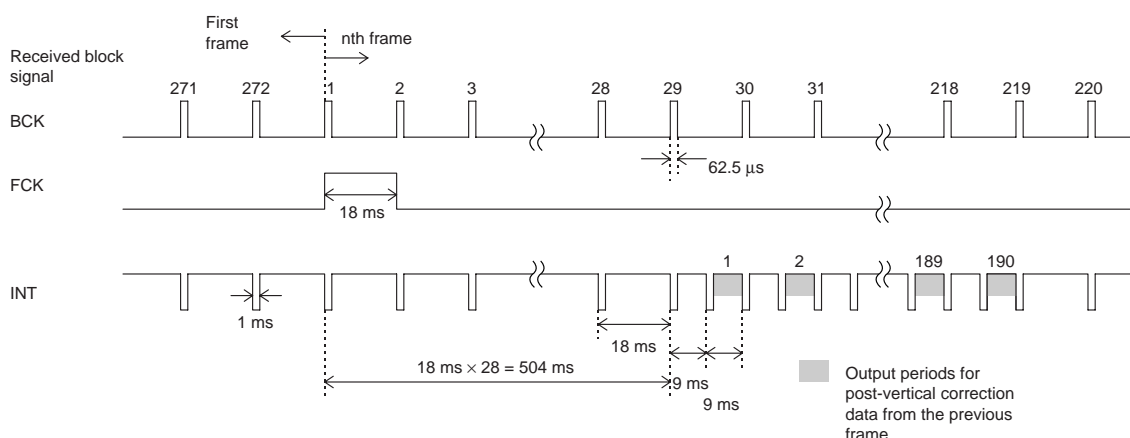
First frame

nth frame

Received block signal

271 272 1 2 3 28 29 30 31 218 219 220

BCK

62.5 μs

FCK

18 ms

INT

1 2 189 190

1 ms

18 ms

18 ms × 28 = 504 ms

9 ms

9 ms

Output periods for post-vertical correction data from the previous frame